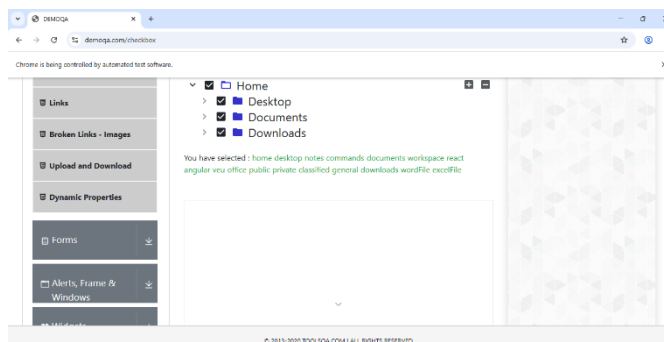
DEMOQA
×
+
demoqa.com/checkbox
Chrome is being controlled by automated test software.
Links
Broken Links - Images
Upload and Download
Dynamic Properties
Forms
Alerts, Frame & Windows
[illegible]
Home
Desktop
Documents
Downloads
You have selected : home desktop notes commands documents workspace react angular veu office public private classified general downloads wordFile excelFile
© 2013-2020 TOOLSQA.COM | ALL RIGHTS RESERVED.